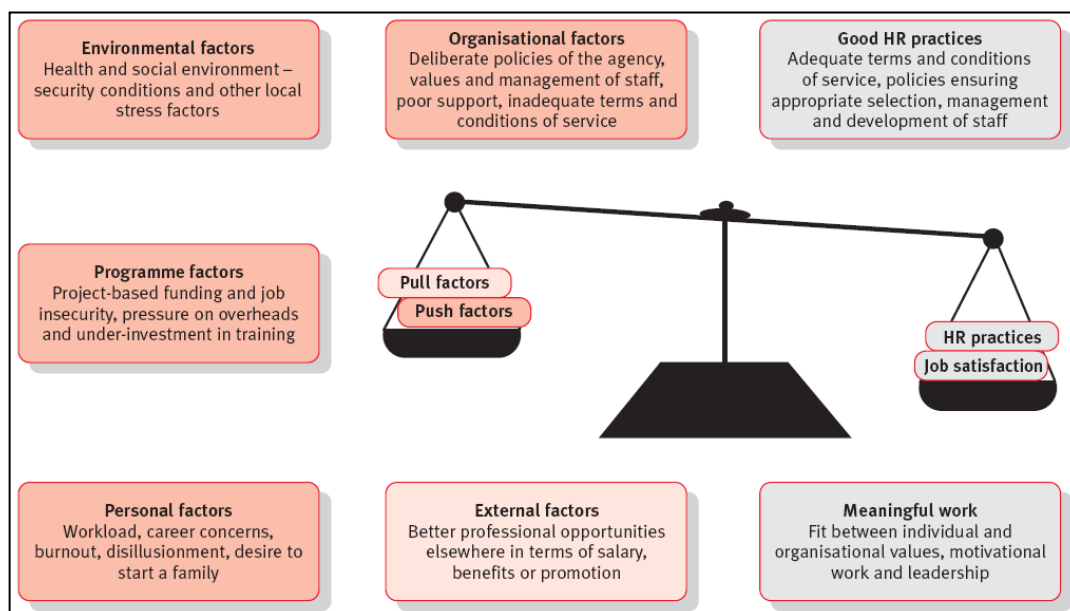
**Environmental factors**
Health and social environment – security conditions and other local stress factors

**Organisational factors**
Deliberate policies of the agency, values and management of staff, poor support, inadequate terms and conditions of service

**Good HR practices**
Adequate terms and conditions of service, policies ensuring appropriate selection, management and development of staff

**Programme factors**
Project-based funding and job insecurity, pressure on overheads and under-investment in training

Pull factors

Push factors

HR practices

Job satisfaction

**Personal factors**
Workload, career concerns, burnout, disillusionment, desire to start a family

**External factors**
Better professional opportunities elsewhere in terms of salary, benefits or promotion

**Meaningful work**
Fit between individual and organisational values, motivational work and leadership